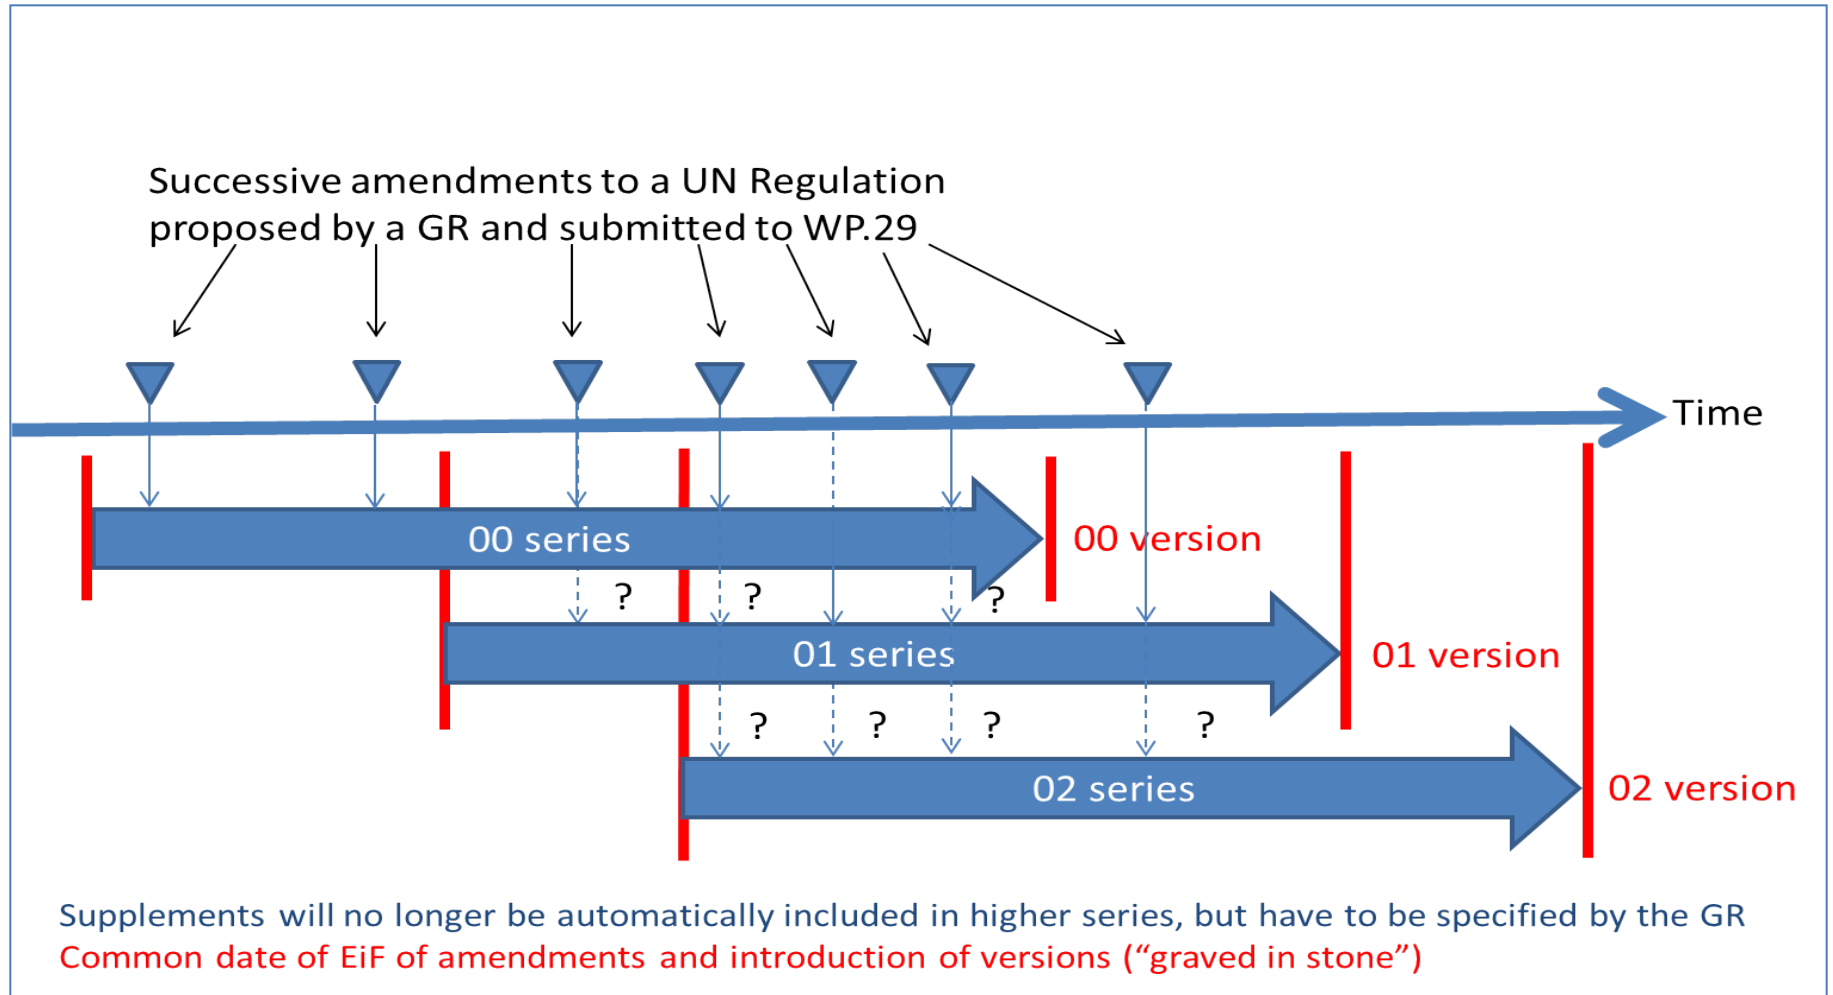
Successive amendments to a UN Regulation proposed by a GR and submitted to WP.29

Time

00 series

00 version

?

?

?

01 series

01 version

?

?

?

?

02 series

02 version

Supplements will no longer be automatically included in higher series, but have to be specified by the GR
Common date of EiF of amendments and introduction of versions (“graved in stone”)